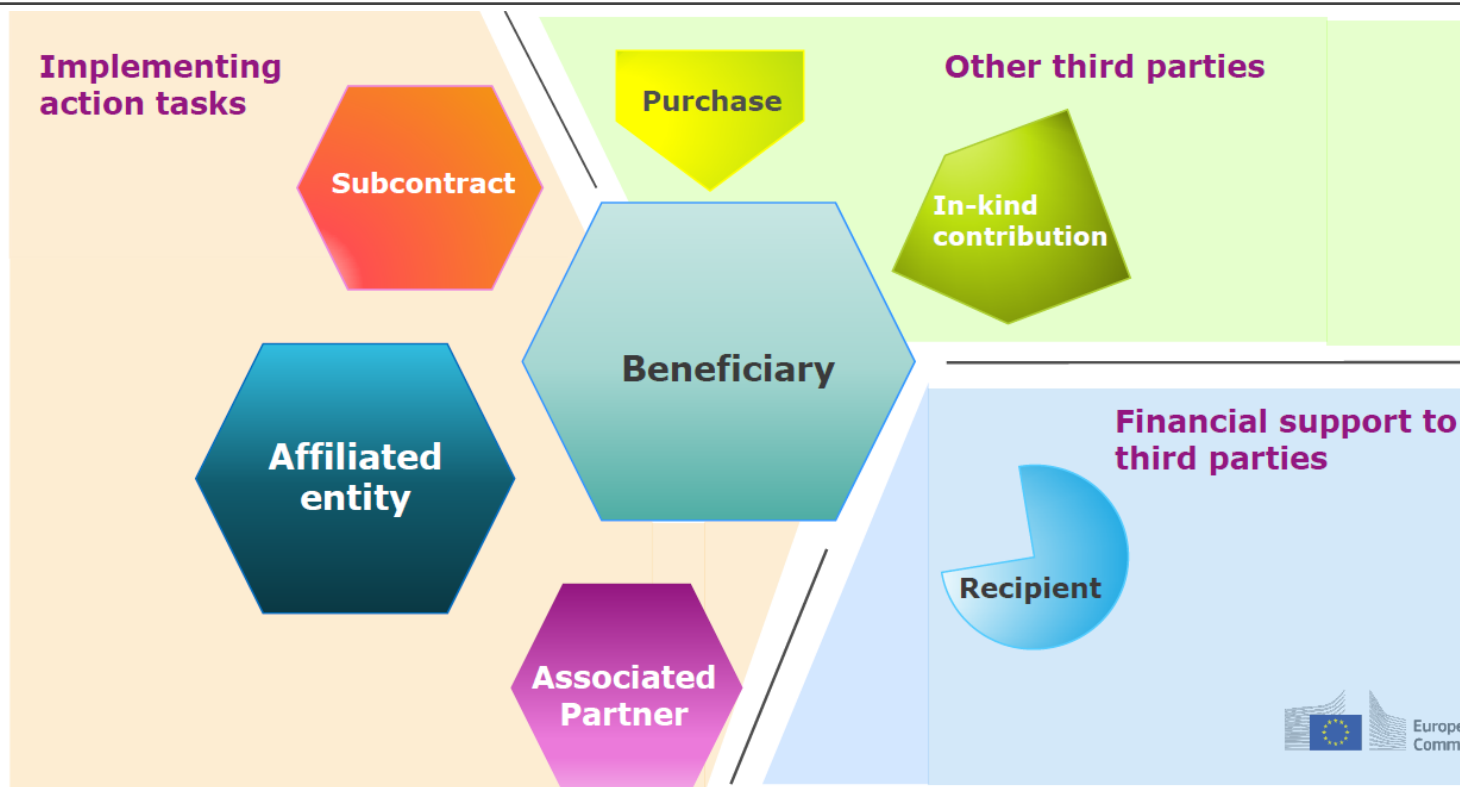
Implementing action tasks

Purchase

Other third parties

Subcontract

In-kind contribution

Beneficiary

Affiliated entity

Financial support to third parties

Recipient

Associated Partner

Europe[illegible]
Comm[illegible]